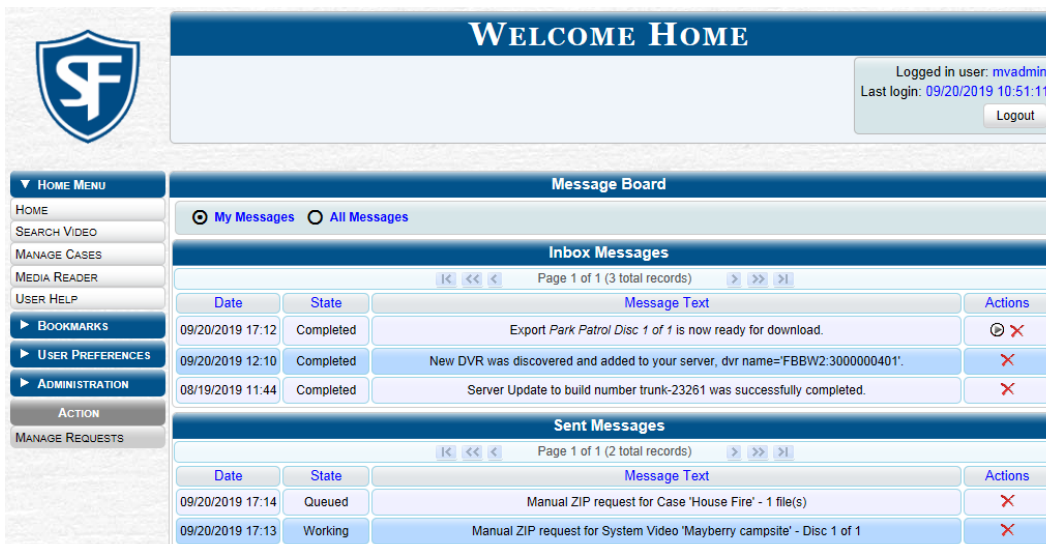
SF

WELCOME HOME

Logged in user: mvadmin
Last login: 09/20/2019 10:51:1
Logout

▼ HOME MENU
HOME
SEARCH VIDEO
MANAGE CASES
MEDIA READER
USER HELP
▶ BOOKMARKS
▶ USER PREFERENCES
▶ ADMINISTRATION
ACTION
MANAGE REQUESTS

Message Board

My Messages   All Messages

Inbox Messages

Page 1 of 1 (3 total records)

| Date | State | Message Text | Actions |
|---|---|---|---|
| 09/20/2019 17:12 | Completed | Export *Park Patrol Disc 1 of 1* is now ready for download. | |
| 09/20/2019 12:10 | Completed | New DVR was discovered and added to your server, dvr name='FBBW2:3000000401'. | |
| 08/19/2019 11:44 | Completed | Server Update to build number trunk-23261 was successfully completed. | |

Sent Messages

Page 1 of 1 (2 total records)

| Date | State | Message Text | Actions |
|---|---|---|---|
| 09/20/2019 17:14 | Queued | Manual ZIP request for Case 'House Fire' - 1 file(s) | |
| 09/20/2019 17:13 | Working | Manual ZIP request for System Video 'Mayberry campsite' - Disc 1 of 1 | |